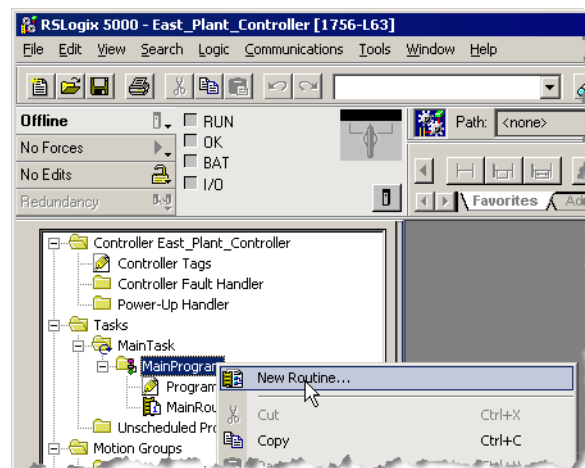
RSLogix 5000 - East_Plant_Controller [1756-L63]

File Edit View Search Logic Communications Tools Window Help

Offline
No Forces
No Edits
Redundancy

RUN
OK
BAT
I/O

Path: <none>

Favorites Ad

Controller East_Plant_Controller
Controller Tags
Controller Fault Handler
Power-Up Handler
Tasks
MainTask
MainProgra
Program
MainRou
Unscheduled Pro
Motion Groups

New Routine...
Cut Ctrl+X
Copy Ctrl+C